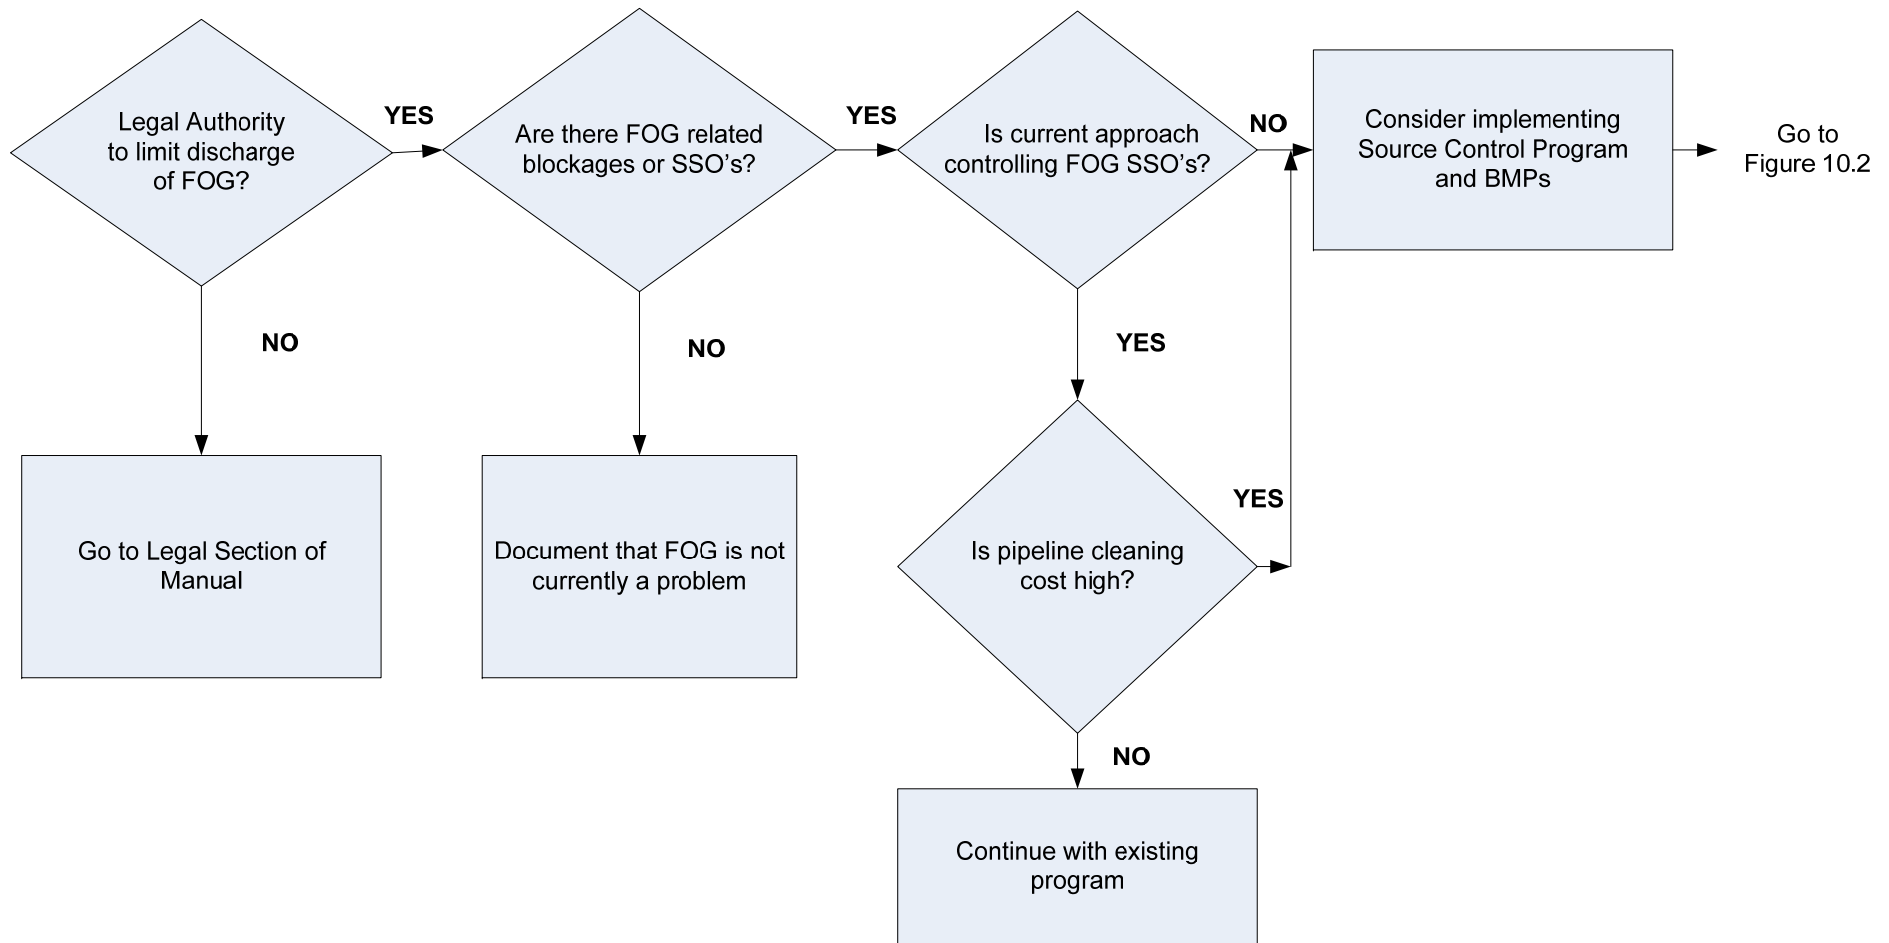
Legal Authority to limit discharge of FOG?

YES

Are there FOG related blockages or SSO’s?

YES

Is current approach controlling FOG SSO’s?

NO

Consider implementing Source Control Program and BMPs

Go to Figure 10.2

NO

Go to Legal Section of Manual

NO

Document that FOG is not currently a problem

YES

YES

Is pipeline cleaning cost high?

NO

Continue with existing program